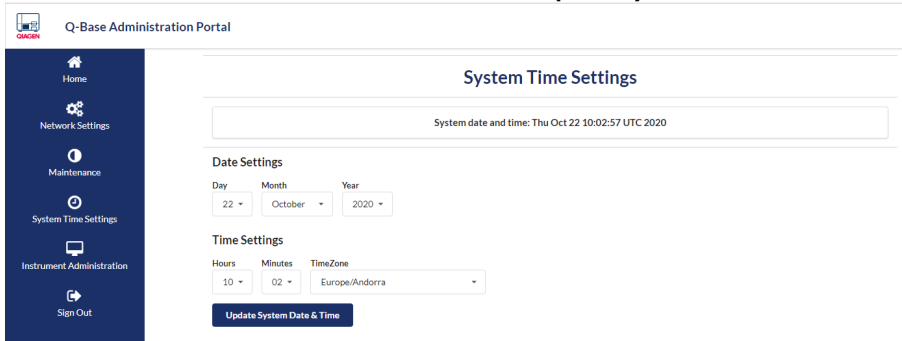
QIAGEN

Q-Base Administration Portal

Home

Network Settings

Maintenance

System Time Settings

Instrument Administration

Sign Out

System Time Settings

System date and time: Thu Oct 22 10:02:57 UTC 2020

Date Settings

Day
22

Month
October

Year
2020

Time Settings

Hours
10

Minutes
02

TimeZone
Europe/Andorra

Update System Date & Time